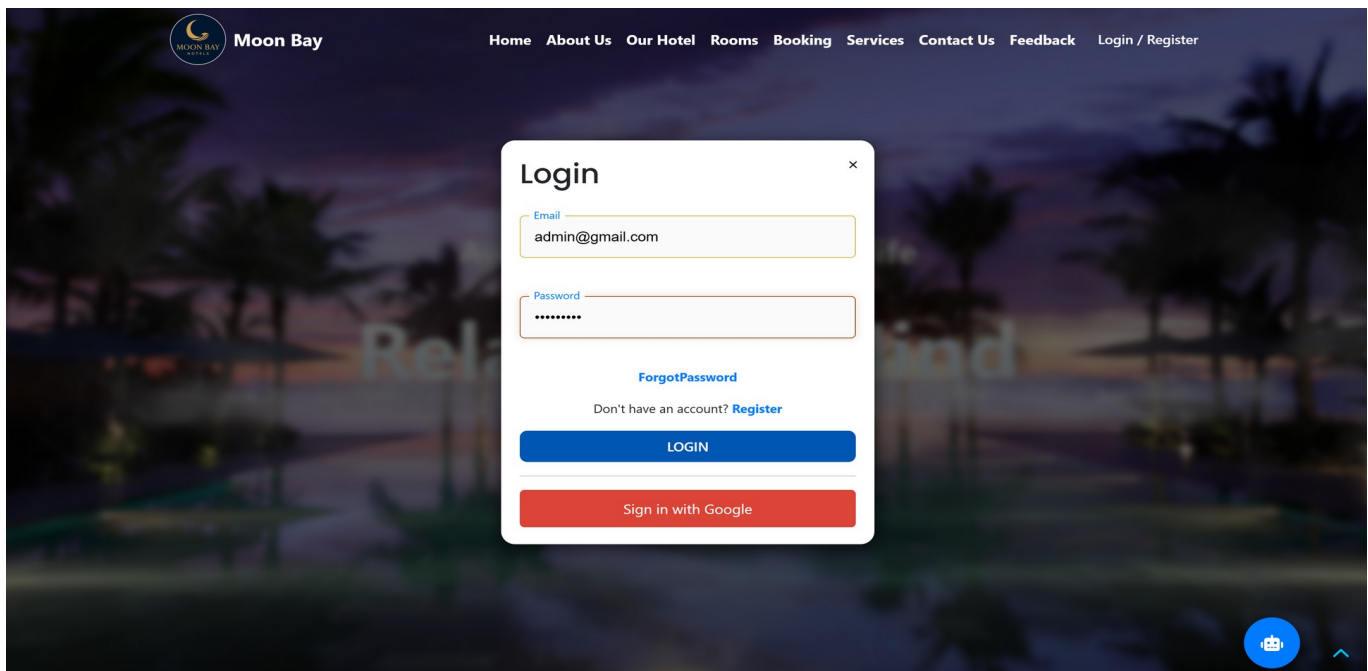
MOON BAY HOTELS
Moon Bay

Home About Us Our Hotel Rooms Booking Services Contact Us Feedback Login / Register

Login
×

Email
admin@gmail.com

Password
•••••••••

ForgotPassword

Don't have an account? Register

LOGIN

Sign in with Google

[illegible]